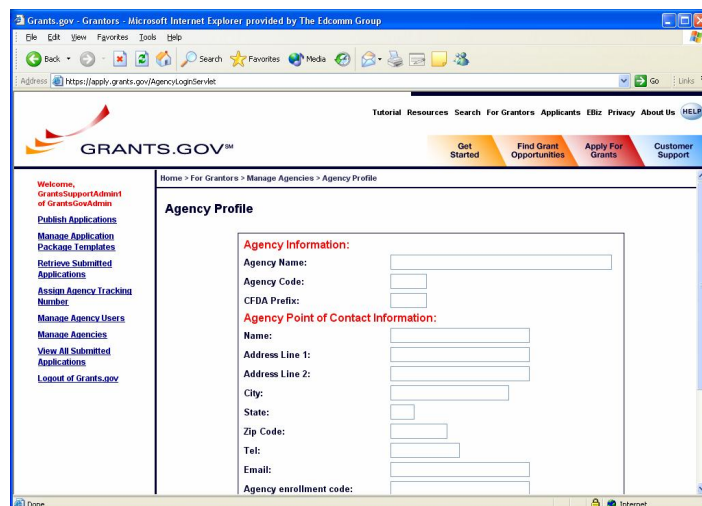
Grants.gov - Grantors - Microsoft Internet Explorer provided by The Edcomm Group

File Edit View Favorites Tools Help

Back Search Favorites Media

Address https://apply.grants.gov/AgencyLoginServlet Go Links

Tutorial Resources Search For Grantors Applicants EBiz Privacy About Us HELP

GRANTS.GOV℠

Get Started | Find Grant Opportunities | Apply For Grants | Customer Support

Welcome, GrantsSupportAdmin1 of GrantsGovAdmin

Publish Applications

Manage Application Package Templates

Retrieve Submitted Applications

Assign Agency Tracking Number

Manage Agency Users

Manage Agencies

View All Submitted Applications

Logout of Grants.gov

Home > For Grantors > Manage Agencies > Agency Profile

Agency Profile

Agency Information:

Agency Name:

Agency Code:

CFDA Prefix:

Agency Point of Contact Information:

Name:

Address Line 1:

Address Line 2:

City:

State:

Zip Code:

Tel:

Email:

Agency enrollment code:

Done Internet